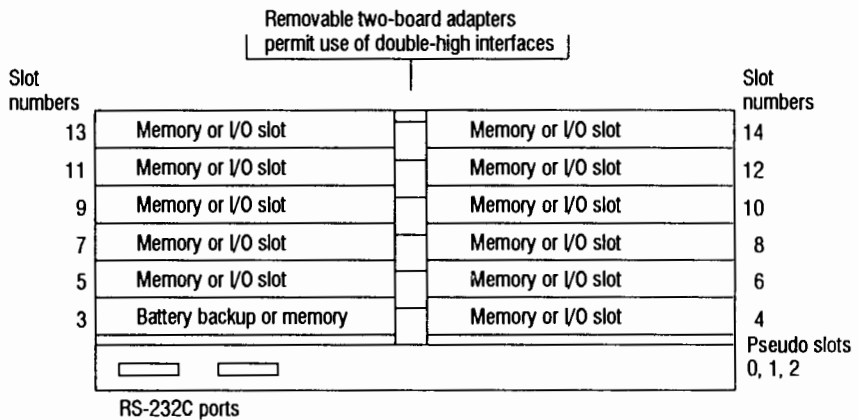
Removable two-board adapters permit use of double-high interfaces

Slot numbers

Slot numbers

13 Memory or I/O slot | Memory or I/O slot 14

11 Memory or I/O slot | Memory or I/O slot 12

9 Memory or I/O slot | Memory or I/O slot 10

7 Memory or I/O slot | Memory or I/O slot 8

5 Memory or I/O slot | Memory or I/O slot 6

3 Battery backup or memory | Memory or I/O slot 4

Pseudo slots 0, 1, 2

RS-232C ports